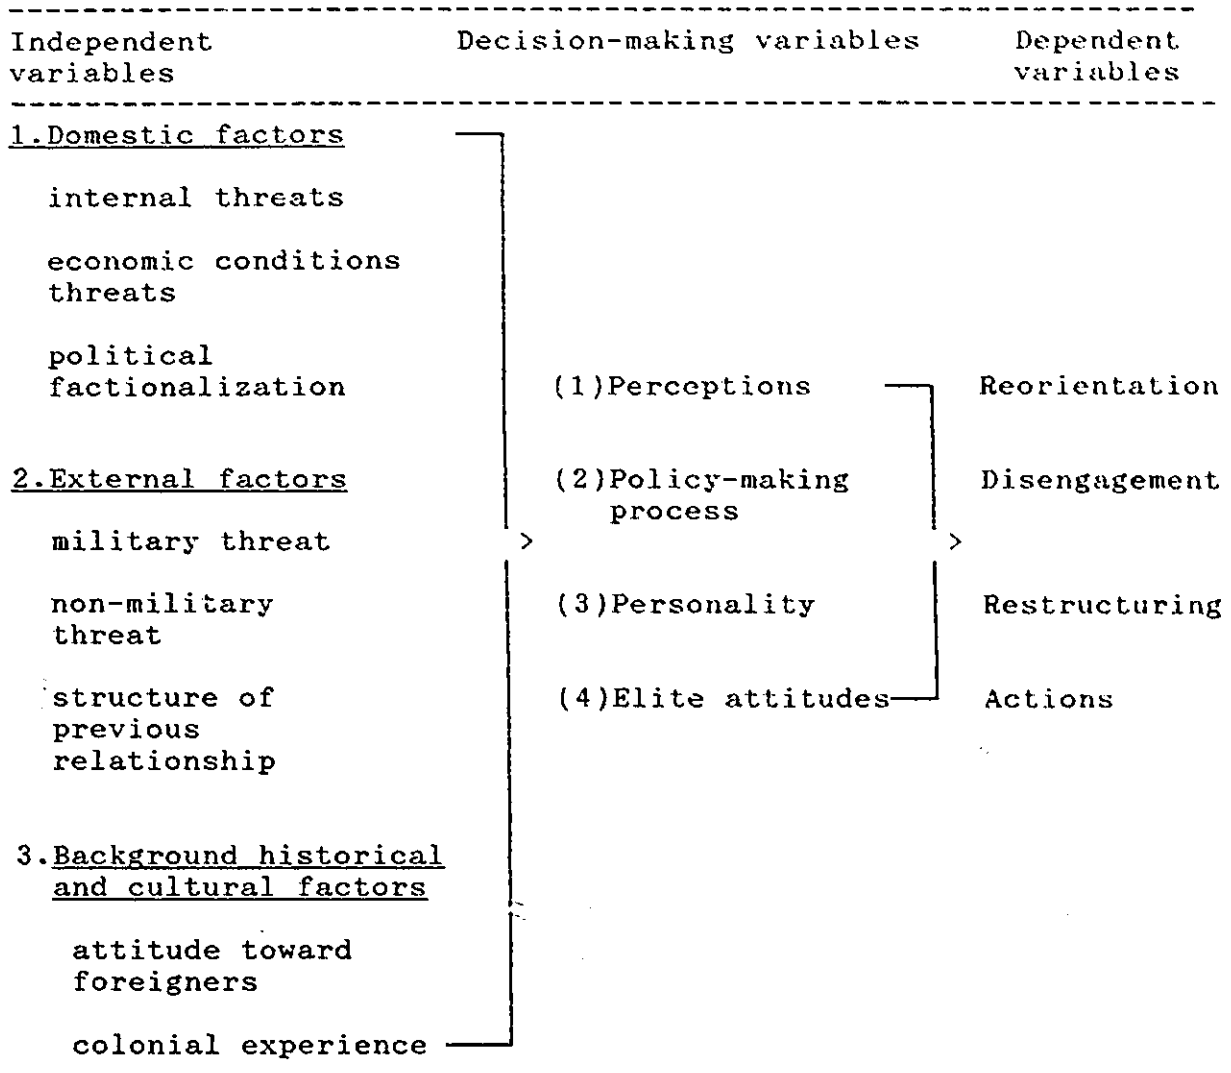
Independent variables

Decision-making variables

Dependent variables

1. Domestic factors

internal threats

economic conditions threats

political factionalization

2. External factors

military threat

non-military threat

structure of previous relationship

3. Background historical and cultural factors

attitude toward foreigners

colonial experience

(1) Perceptions

(2) Policy-making process

(3) Personality

(4) Elite attitudes

Reorientation

Disengagement

Restructuring

Actions